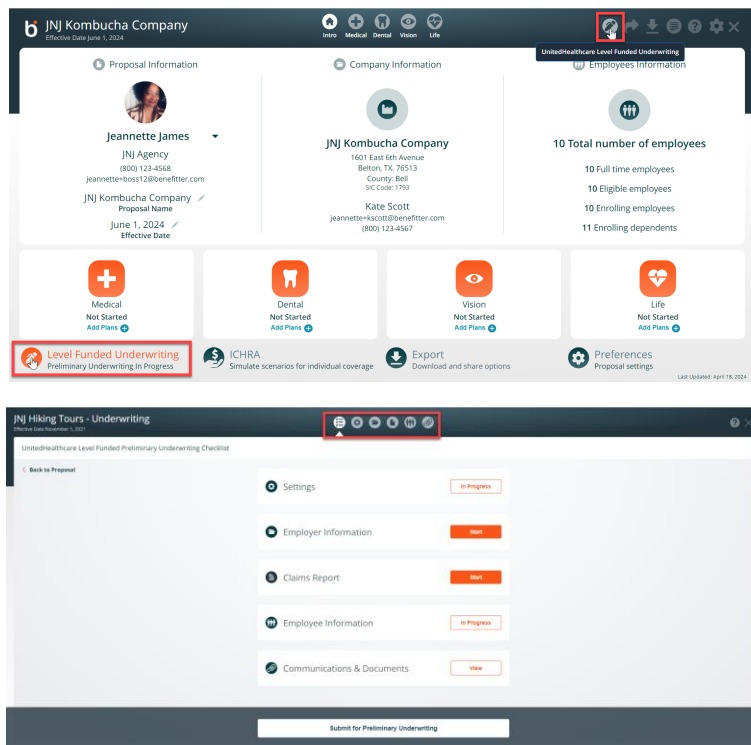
JNJ Kombucha Company
Effective Date June 1, 2024

Intro Medical Dental Vision Life

UnitedHealthcare Level Funded Underwriting

Proposal Information

Jeannette James
JNJ Agency
(800) 123-4568
jeannette+boss12@benefitter.com

JNJ Kombucha Company
Proposal Name

June 1, 2024
Effective Date

Company Information

JNJ Kombucha Company
1601 East 6th Avenue
Belton, TX, 76513
County: Bell
SIC Code: 1793

Kate Scott
jeannette+kscott@benefitter.com
(800) 123-4567

Employees Information

10 Total number of employees
10 Full time employees
10 Eligible employees
10 Enrolling employees
11 Enrolling dependents

Medical
Not Started
Add Plans

Dental
Not Started
Add Plans

Vision
Not Started
Add Plans

Life
Not Started
Add Plans

Level Funded Underwriting
Preliminary Underwriting In Progress

ICHRA
Simulate scenarios for individual coverage

Export
Download and share options

Preferences
Proposal settings

Last Updated: April 18, 2024

JNJ Hiking Tours - Underwriting
Effective Date November 1, 2021

UnitedHealthcare Level Funded Preliminary Underwriting Checklist

< Back to Proposal

Settings In Progress

Employer Information Start

Claims Report Start

Employee Information In Progress

Communications & Documents View

Submit for Preliminary Underwriting